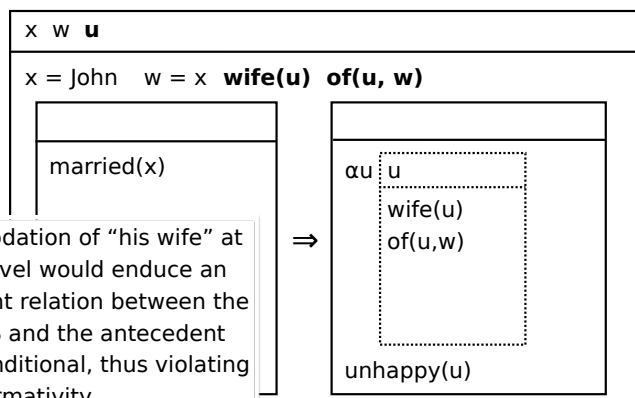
x w **u**

x = John w = x **wife(u) of(u, w)**

married(x)

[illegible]odation of "his wife" at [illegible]vel would enduce an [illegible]nt relation between the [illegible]s and the antecedent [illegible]nditional, thus violating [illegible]rmativity.

⇒

αu u

wife(u)

of(u,w)

unhappy(u)